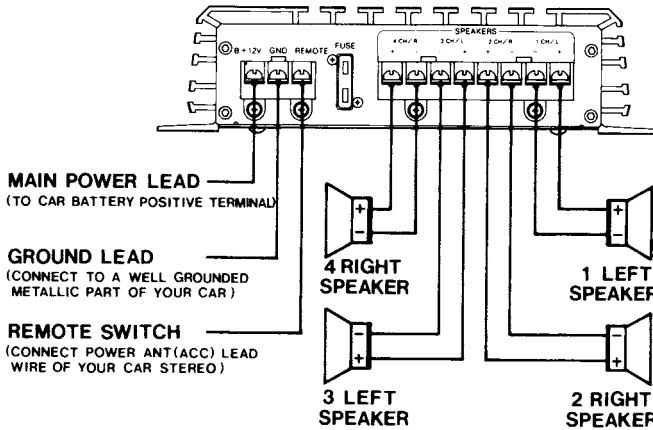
SPEAKERS
4 CH/R
3 CH/L
2 CH/R
1 CH/L
+ - + - + - + -
B+12V GND REMOTE FUSE

MAIN POWER LEAD
(TO CAR BATTERY POSITIVE TERMINAL)

GROUND LEAD
(CONNECT TO A WELL GROUNDED METALLIC PART OF YOUR CAR)

REMOTE SWITCH
(CONNECT POWER ANT(ACC) LEAD WIRE OF YOUR CAR STEREO)

+ -
4 RIGHT SPEAKER

- +
3 LEFT SPEAKER

+ -
1 LEFT SPEAKER

- +
2 RIGHT SPEAKER